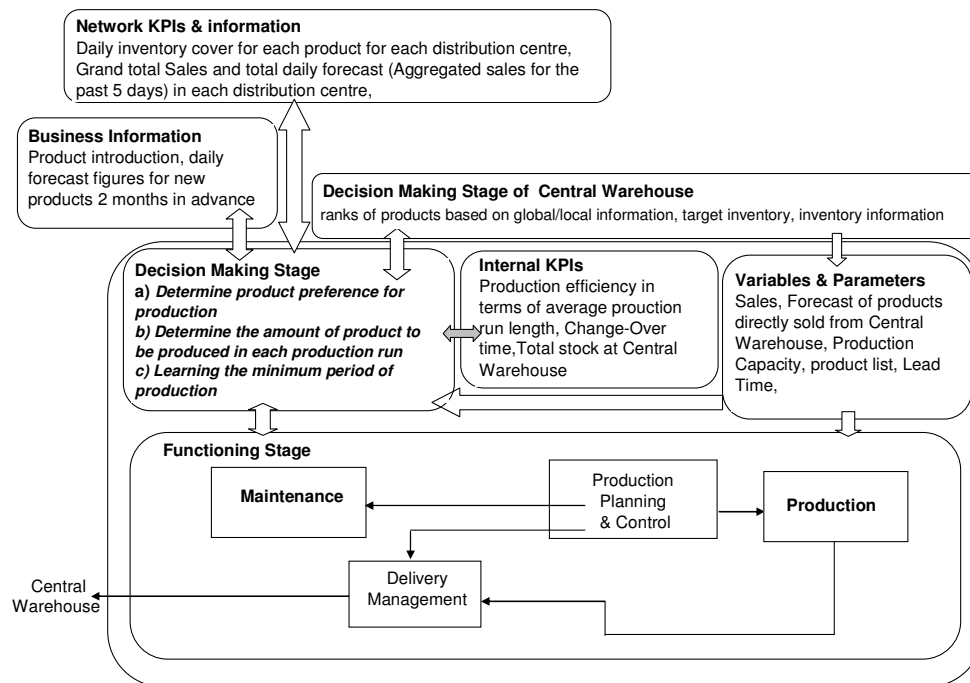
**Network KPIs & information**
Daily inventory cover for each product for each distribution centre, Grand total Sales and total daily forecast (Aggregated sales for the past 5 days) in each distribution centre,

**Business Information**
Product introduction, daily forecast figures for new products 2 months in advance

**Decision Making Stage of Central Warehouse**
ranks of products based on global/local information, target inventory, inventory information

**Decision Making Stage**
a) ***Determine product preference for production***
b) ***Determine the amount of product to be produced in each production run***
c) ***Learning the minimum period of production***

**Internal KPIs**
Production efficiency in terms of average prouction run length, Change-Over time,Total stock at Central Warehouse

**Variables & Parameters**
Sales, Forecast of products directly sold from Central Warehouse, Production Capacity, product list, Lead Time,

**Functioning Stage**

**Maintenance**

Production Planning & Control

**Production**

Delivery Management

Central Warehouse